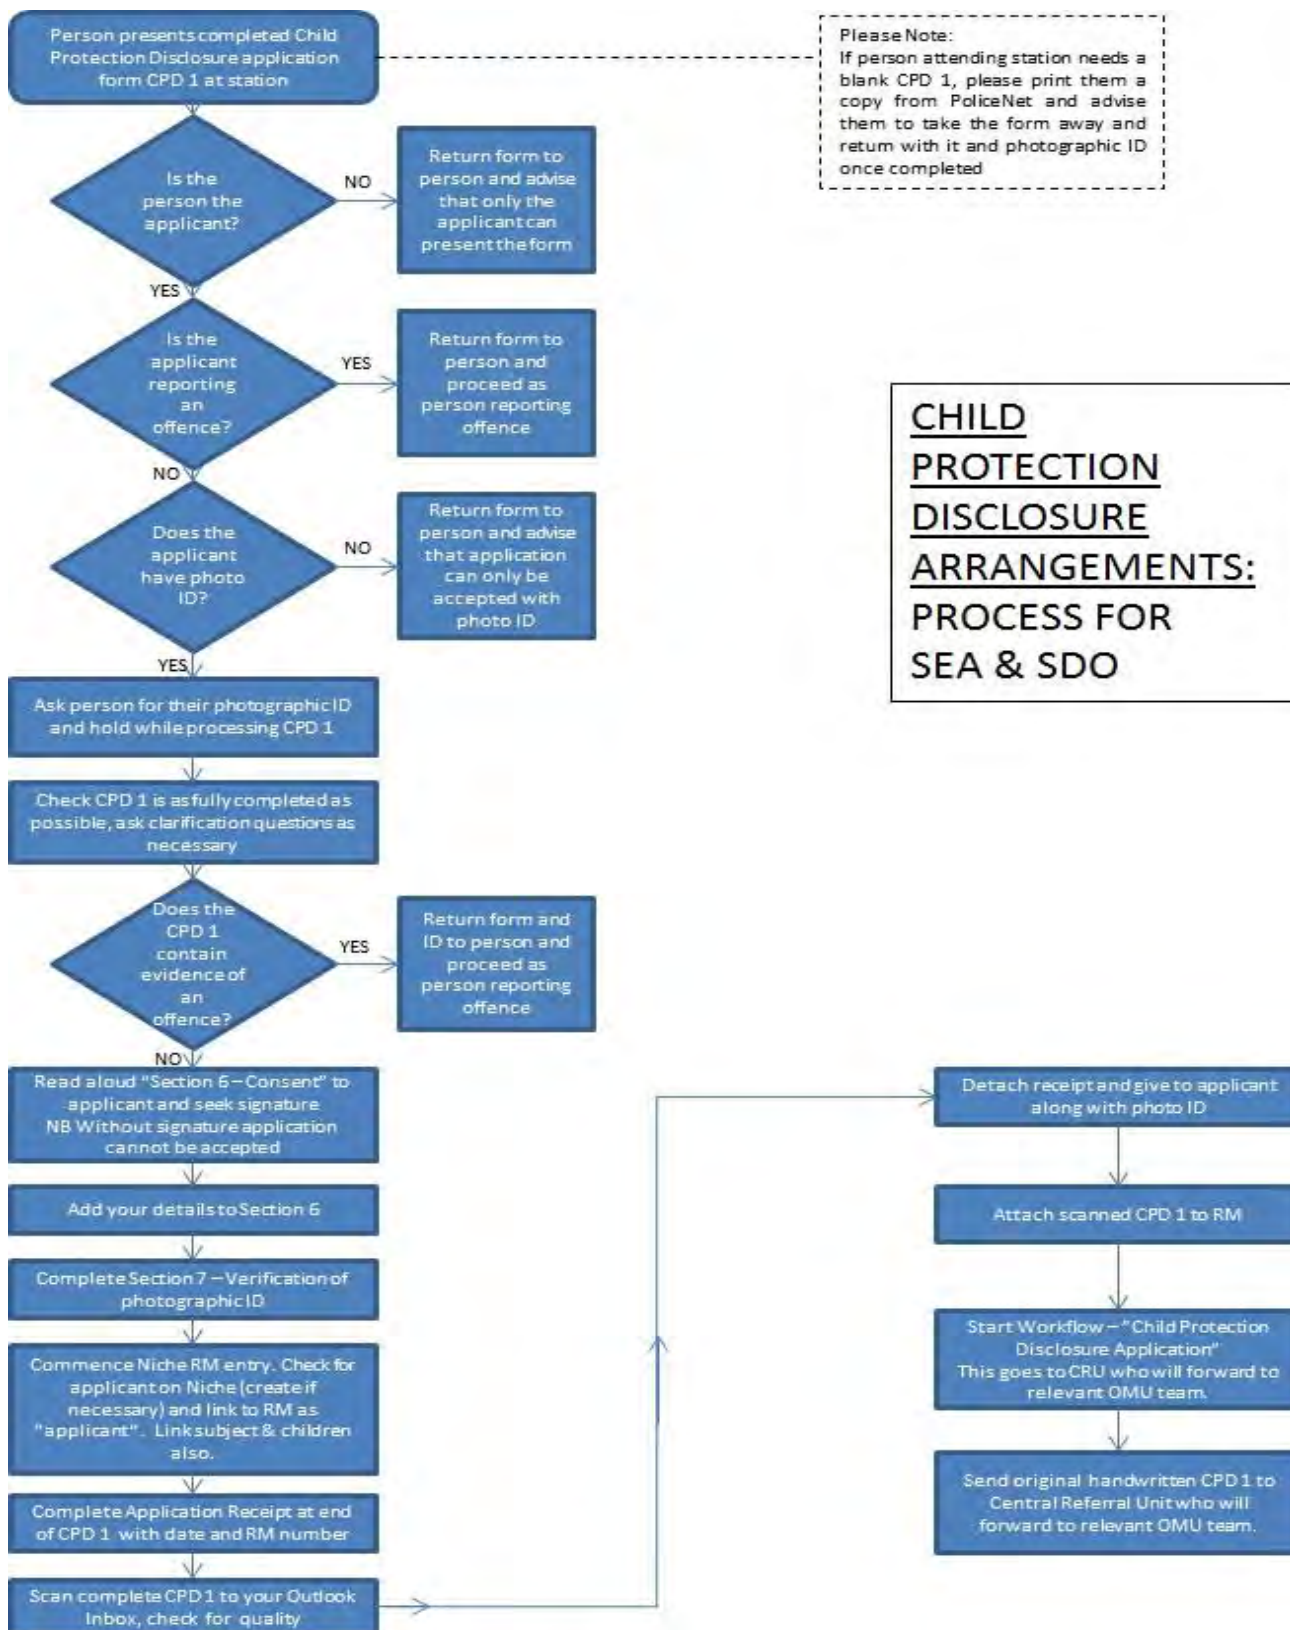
Person presents completed Child Protection Disclosure application form CPD 1 at station

Please Note:
If person attending station needs a blank CPD 1, please print them a copy from PoliceNet and advise them to take the form away and return with it and photographic ID once completed

Is the person the applicant?

NO

Return form to person and advise that only the applicant can present the form

YES

Is the applicant reporting an offence?

YES

Return form to person and proceed as person reporting offence

CHILD PROTECTION DISCLOSURE ARRANGEMENTS: PROCESS FOR SEA & SDO

NO

Does the applicant have photo ID?

NO

Return form to person and advise that application can only be accepted with photo ID

YES

Ask person for their photographic ID and hold while processing CPD 1

Check CPD 1 is as fully completed as possible, ask clarification questions as necessary

Does the CPD 1 contain evidence of an offence?

YES

Return form and ID to person and proceed as person reporting offence

NO

Read aloud "Section 6 – Consent" to applicant and seek signature NB Without signature application cannot be accepted

Add your details to Section 6

Complete Section 7 – Verification of photographic ID

Commence Niche RM entry. Check for applicant on Niche (create if necessary) and link to RM as "applicant". Link subject & children also.

Complete Application Receipt at end of CPD 1 with date and RM number

Scan complete CPD 1 to your Outlook Inbox, check for quality

Detach receipt and give to applicant along with photo ID

Attach scanned CPD 1 to RM

Start Workflow – "Child Protection Disclosure Application"
This goes to CRU who will forward to relevant OMU team.

Send original handwritten CPD 1 to Central Referral Unit who will forward to relevant OMU team.